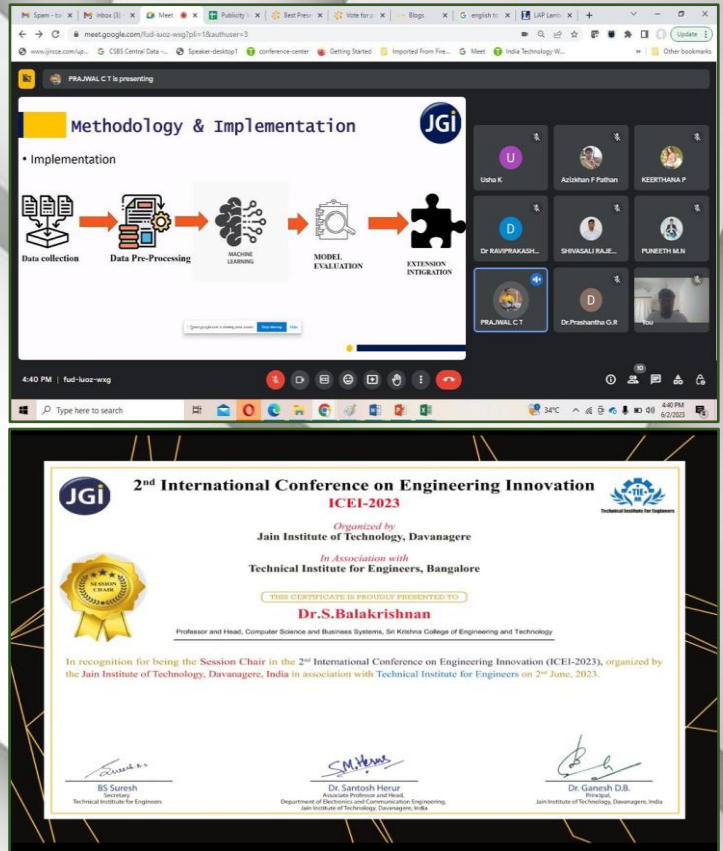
Spam - ba | Inbox (3) | Meet | Publicity | Best Prese | Vote for | Blogs | english to | LAP Lamb | +

meet.google.com/fud-iuoz-wxg?pli=1&authuser=3

www.ijircce.com/up... | CSBS Central Data -... | Speaker-desktop1 | conference-center | Getting Started | Imported From Fire... | Meet | India Technology W... | Other bookmarks

Update

PRAJWAL C T is presenting

Methodology & Implementation

JGi

• Implementation

Data collection

Data Pre-Processing

MACHINE LEARNING

MODEL EVALUATION

EXTENSION INTIGRATION

meet.google.com is sharing your screen. Stop sharing Hide

Usha K | Azizkhan F Pathan | KEERTHANA P

Dr RAVIPRAKASH... | SHIVASALI RAJE... | PUNEETH M.N

PRAJWAL C T | Dr.Prashantha G.R | You

4:40 PM | fud-iuoz-wxg

10

Type here to search

34°C 4:40 PM 6/2/2023

JGi

2nd International Conference on Engineering Innovation

ICEI-2023

Technical Institute for Engineers

Organized by
Jain Institute of Technology, Davanagere

In Association with
Technical Institute for Engineers, Bangalore

SESSION CHAIR

THIS CERTIFICATE IS PROUDLY PRESENTED TO

Dr.S.Balakrishnan

Professor and Head, Computer Science and Business Systems, Sri Krishna College of Engineering and Technology

In recognition for being the Session Chair in the 2nd International Conference on Engineering Innovation (ICEI-2023), organized by the Jain Institute of Technology, Davanagere, India in association with Technical Institute for Engineers on 2nd June, 2023.

BS Suresh
Secretary
Technical Institute for Engineers

Dr. Santosh Herur
Associate Professor and Head,
Department of Electronics and Communication Engineering,
Jain Institute of Technology, Davanagere, India

Dr. Ganesh D.B.
Principal,
Jain Institute of Technology, Davanagere, India